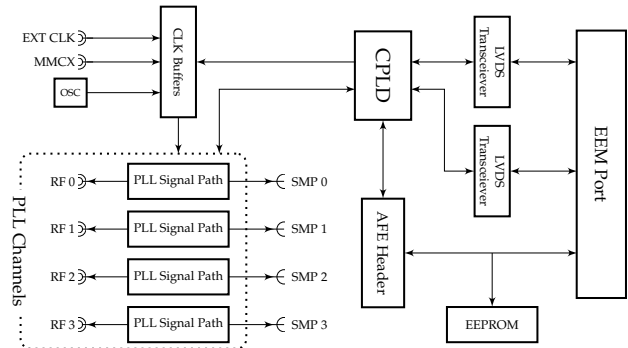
EXT CLK
MMCX
OSC
CLK Buffers
CPLD
LVDS Transceiever
LVDS Transceiever
EEM Port
PLL Channels
RF 0
PLL Signal Path
SMP 0
RF 1
PLL Signal Path
SMP 1
RF 2
PLL Signal Path
SMP 2
RF 3
PLL Signal Path
SMP 3
AFE Header
EEPROM